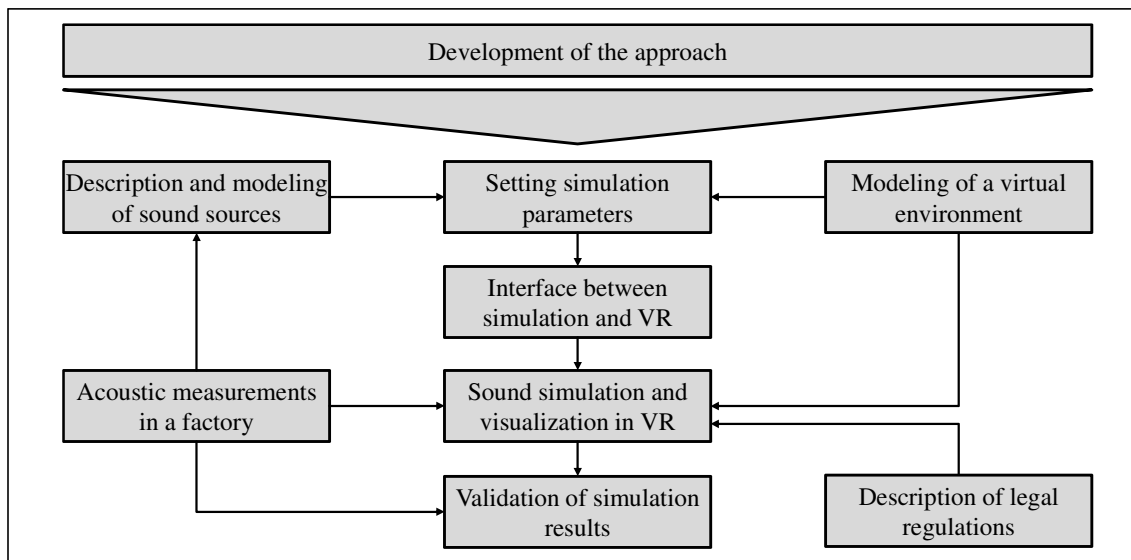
Development of the approach

Description and modeling of sound sources

Setting simulation parameters

Modeling of a virtual environment

Interface between simulation and VR

Acoustic measurements in a factory

Sound simulation and visualization in VR

Validation of simulation results

Description of legal regulations